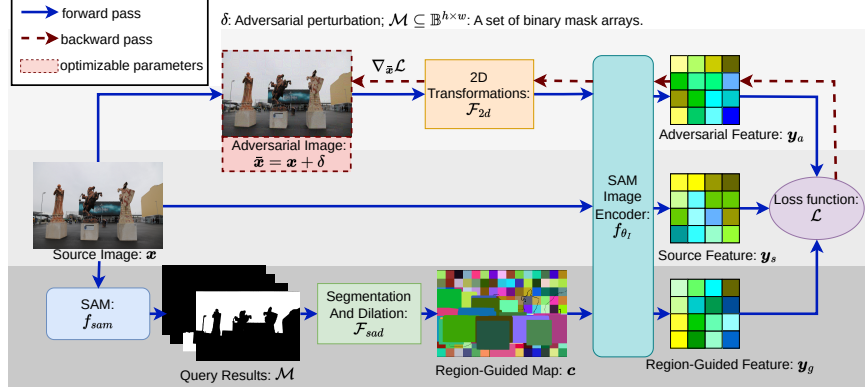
forward pass
backward pass
optimizable parameters

$\delta$: Adversarial perturbation; $\mathcal{M} \subseteq \mathbb{B}^{h \times w}$: A set of binary mask arrays.

$\nabla_{\tilde{\boldsymbol{x}}} \mathcal{L}$

2D Transformations: $\mathcal{F}_{2d}$

Adversarial Image: $\tilde{\boldsymbol{x}} = \boldsymbol{x} + \delta$

SAM Image Encoder: $\boldsymbol{f}_{\theta_I}$

Adversarial Feature: $\boldsymbol{y}_a$

Loss function: $\mathcal{L}$

Source Image: $\boldsymbol{x}$

Source Feature: $\boldsymbol{y}_s$

SAM: $f_{sam}$

Segmentation And Dilation: $\mathcal{F}_{sad}$

Query Results: $\mathcal{M}$

Region-Guided Map: $\boldsymbol{c}$

Region-Guided Feature: $\boldsymbol{y}_g$